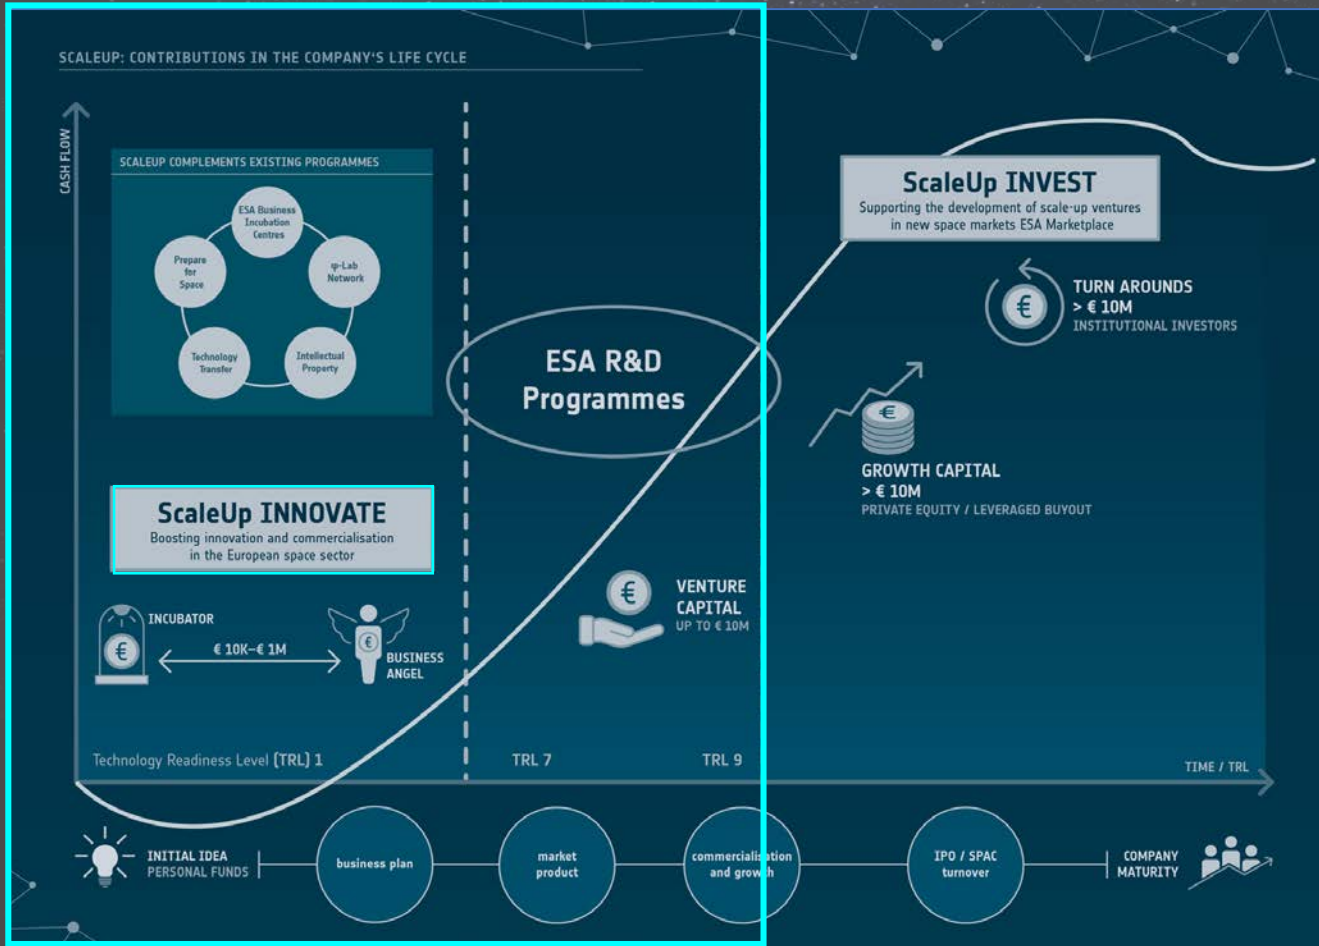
SCALEUP: CONTRIBUTIONS IN THE COMPANY'S LIFE CYCLE

CASH FLOW

SCALEUP COMPLEMENTS EXISTING PROGRAMMES

ESA Business Incubation Centres

φ-Lab Network

Intellectual Property

Technology Transfer

Prepare for Space

ESA R&D Programmes

ScaleUp INVEST
Supporting the development of scale-up ventures in new space markets ESA Marketplace

TURN AROUNDS
> € 10M
INSTITUTIONAL INVESTORS

GROWTH CAPITAL
> € 10M
PRIVATE EQUITY / LEVERAGED BUYOUT

ScaleUp INNOVATE
Boosting innovation and commercialisation in the European space sector

INCUBATOR

€ 10K–€ 1M

BUSINESS ANGEL

VENTURE CAPITAL
UP TO € 10M

Technology Readiness Level (TRL) 1

TRL 7

TRL 9

TIME / TRL

INITIAL IDEA
PERSONAL FUNDS

business plan

market product

commercialisation and growth

IPO / SPAC turnover

COMPANY MATURITY